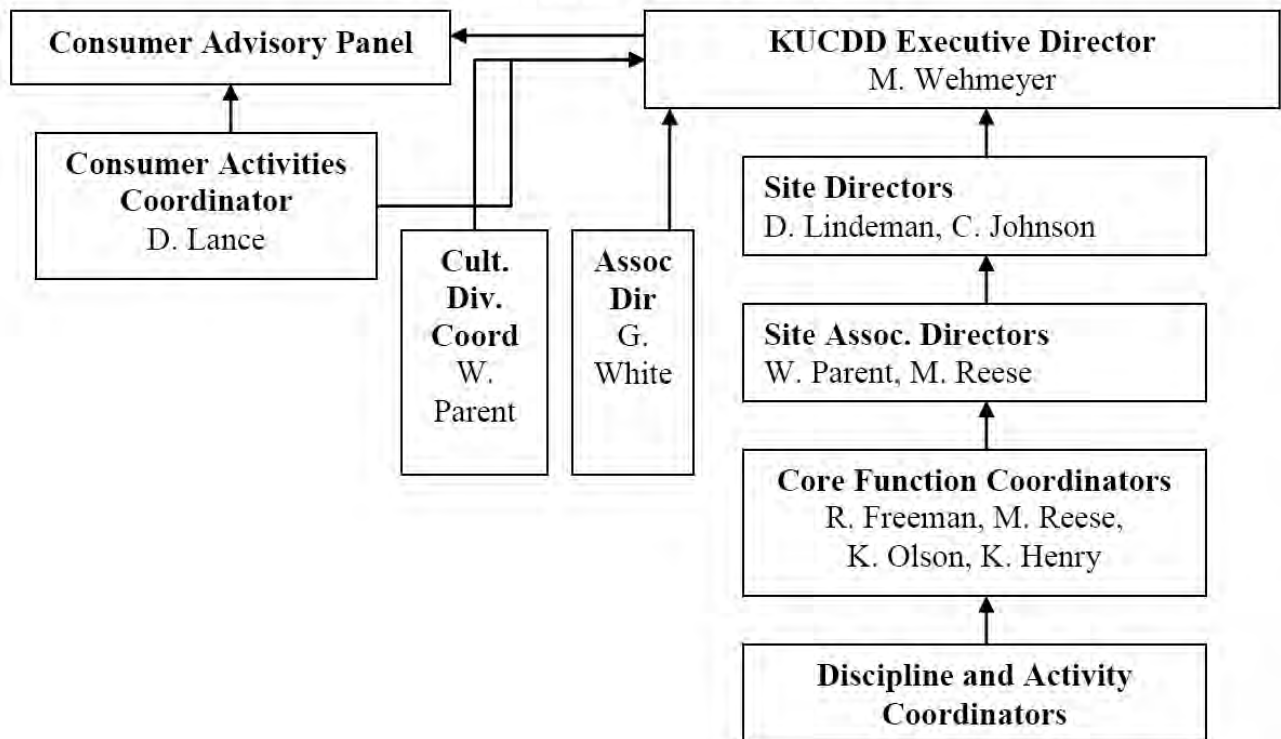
Consumer Advisory Panel

KUCDD Executive Director
M. Wehmeyer

Consumer Activities Coordinator
D. Lance

Cult. Div. Coord
W. Parent

Assoc Dir
G. White

Site Directors
D. Lindeman, C. Johnson

Site Assoc. Directors
W. Parent, M. Reese

Core Function Coordinators
R. Freeman, M. Reese, K. Olson, K. Henry

Discipline and Activity Coordinators